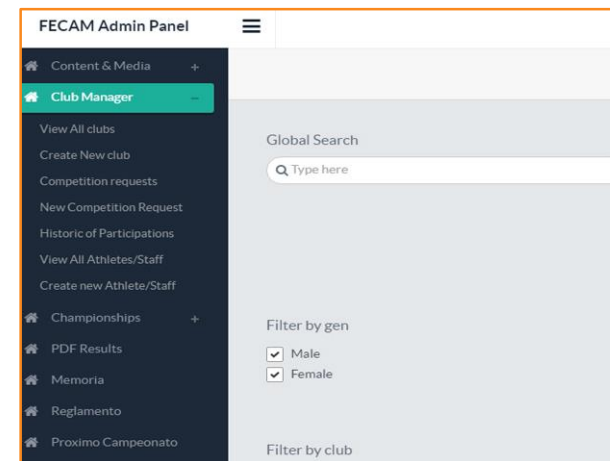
FECAM Admin Panel

Content & Media +

Club Manager −

View All clubs

Create New club

Competition requests

New Competition Request

Historic of Participations

View All Athletes/Staff

Create new Athlete/Staff

Championships +

PDF Results

Memoria

Reglamento

Proximo Campeonato

Global Search

Type here

Filter by gen

Male

Female

Filter by club